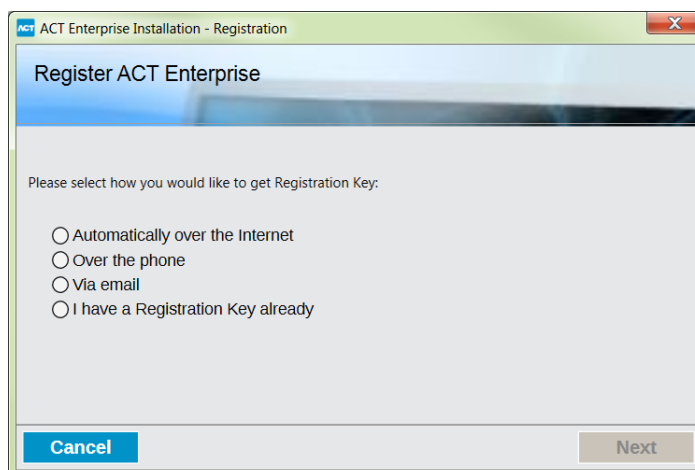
ACT ACT Enterprise Installation - Registration

Register ACT Enterprise

Please select how you would like to get Registration Key:

Automatically over the Internet
Over the phone
Via email
I have a Registration Key already

Cancel

Next